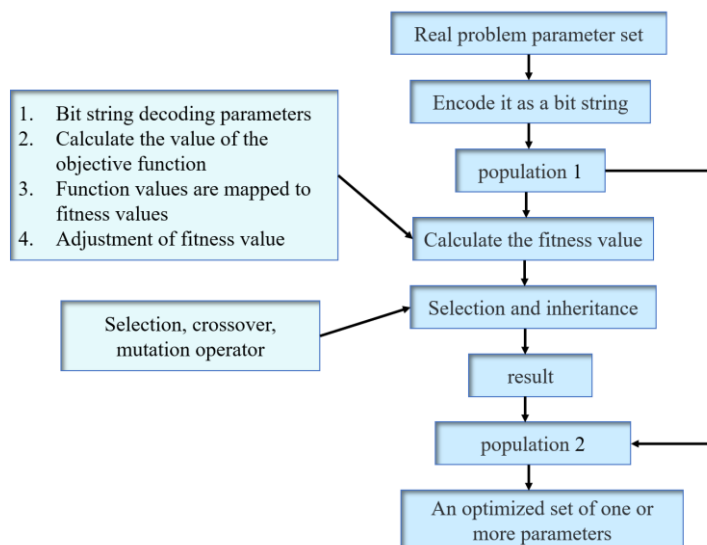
1. Bit string decoding parameters
2. Calculate the value of the objective function
3. Function values are mapped to fitness values
4. Adjustment of fitness value

Selection, crossover, mutation operator

Real problem parameter set

Encode it as a bit string

population 1

Calculate the fitness value

Selection and inheritance

result

population 2

An optimized set of one or more parameters